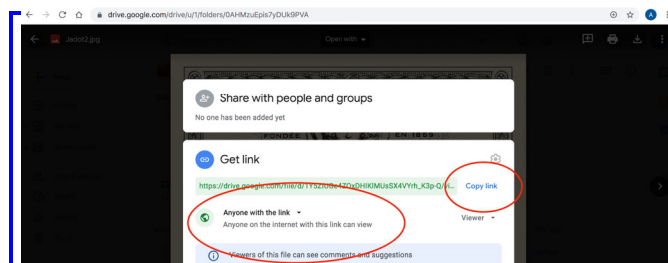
drive.google.com/drive/u/1/folders/0AHMzuEpls7yDUk9PVA

A

Jadot2.jpg

Open with

FONDEE EN 1859

Share with people and groups

No one has been added yet

Get link

https://drive.google.com/file/d/1YSzI0Gs4ZOxDHIKIMUsSX4VYrh_K3p-Q/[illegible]

Copy link

Anyone with the link

Anyone on the internet with this link can view

Viewer

Viewers of this file can see comments and suggestions